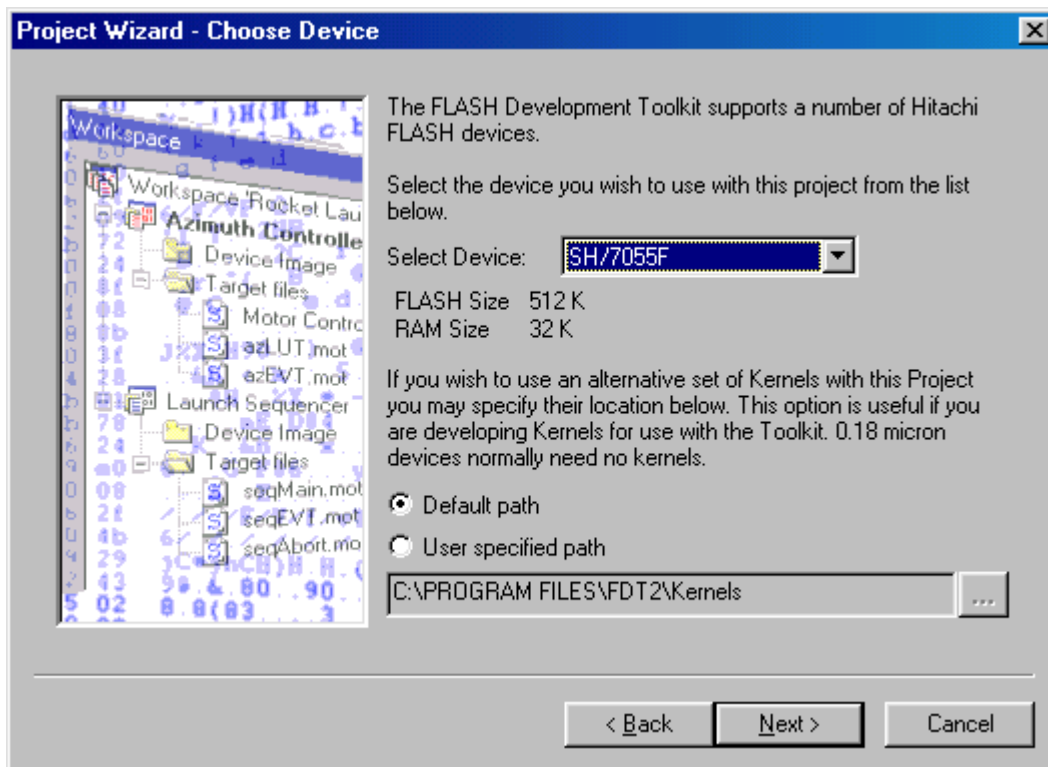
Project Wizard - Choose Device

Workspace
Workspace 'Rocket Lau
Azimuth Controlle
Device Image
Target files
Motor Contro
azLUT.mot
azEVT.mot
Launch Sequencer
Device Image
Target files
seqMain.mot
seqEVT.mot
seqAbort.mo

The FLASH Development Toolkit supports a number of Hitachi FLASH devices.

Select the device you wish to use with this project from the list below.

Select Device: SH/7055F

FLASH Size 512 K
RAM Size 32 K

If you wish to use an alternative set of Kernels with this Project you may specify their location below. This option is useful if you are developing Kernels for use with the Toolkit. 0.18 micron devices normally need no kernels.

Default path
User specified path

C:\PROGRAM FILES\FDT2\Kernels ...

< Back Next > Cancel